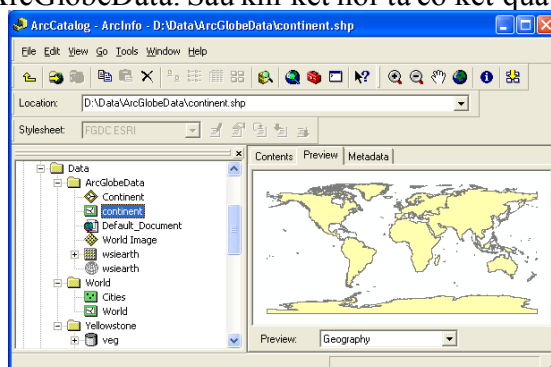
ArcGlobeData. Sau khi kết nối ta có kết quả

ArcCatalog - ArcInfo - D:\Data\ArcGlobeData\continent.shp

File Edit View Go Tools Window Help

Location: D:\Data\ArcGlobeData\continent.shp

Stylesheet: FGDC ESRI

Data
ArcGlobeData
Continent
continent
Default_Document
World Image
wsiearth
wsiearth
World
Cities
World
Yellowstone
veg

Contents Preview Metadata

Preview: Geography